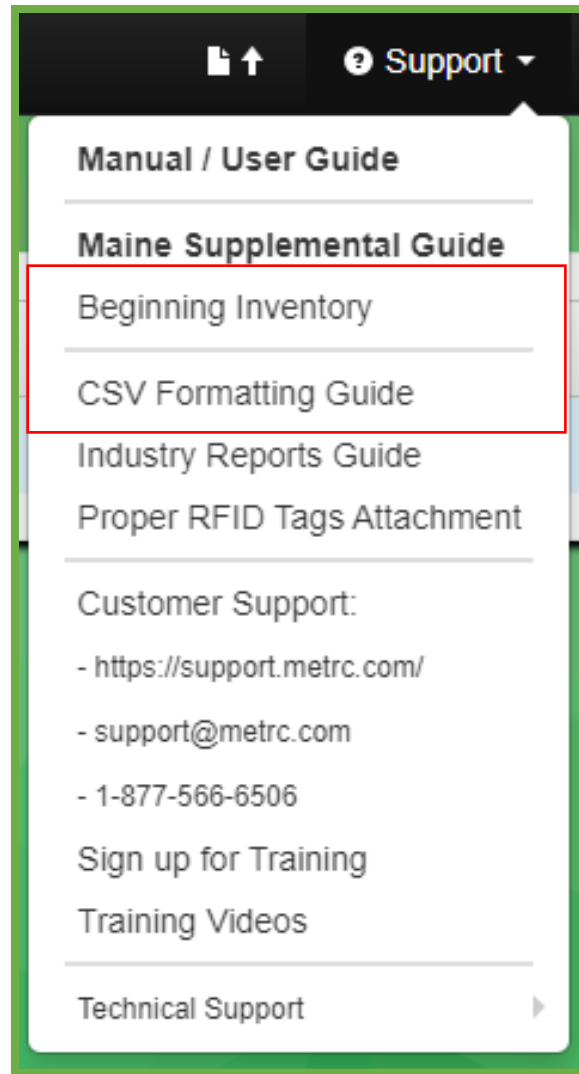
Support

Manual / User Guide

Maine Supplemental Guide

Beginning Inventory

CSV Formatting Guide

Industry Reports Guide

Proper RFID Tags Attachment

Customer Support:

- https://support.metrc.com/

- support@metrc.com

- 1-877-566-6506

Sign up for Training

Training Videos

Technical Support